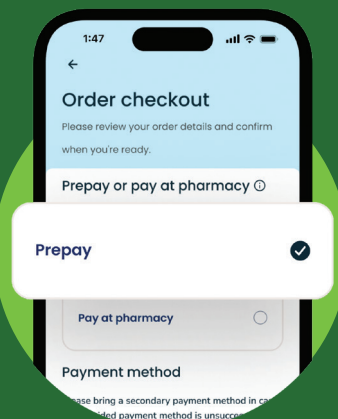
1:47

←

Order checkout

Please review your order details and confirm when you're ready.

Prepay or pay at pharmacy ⓘ

Prepay

Pay at pharmacy

Payment method

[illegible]ase bring a secondary payment method in ca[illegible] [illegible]ded payment method is unsucce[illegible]